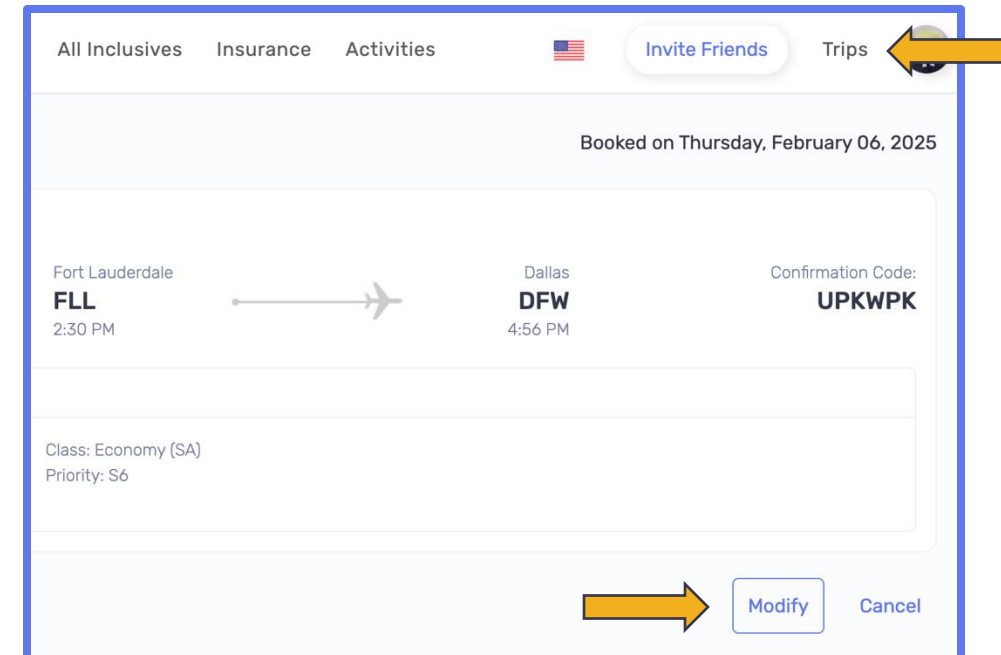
All Inclusives Insurance Activities Invite Friends Trips

Booked on Thursday, February 06, 2025

Fort Lauderdale
FLL
2:30 PM

Dallas
DFW
4:56 PM

Confirmation Code:
UPKWPK

Class: Economy (SA)
Priority: S6

Modify Cancel